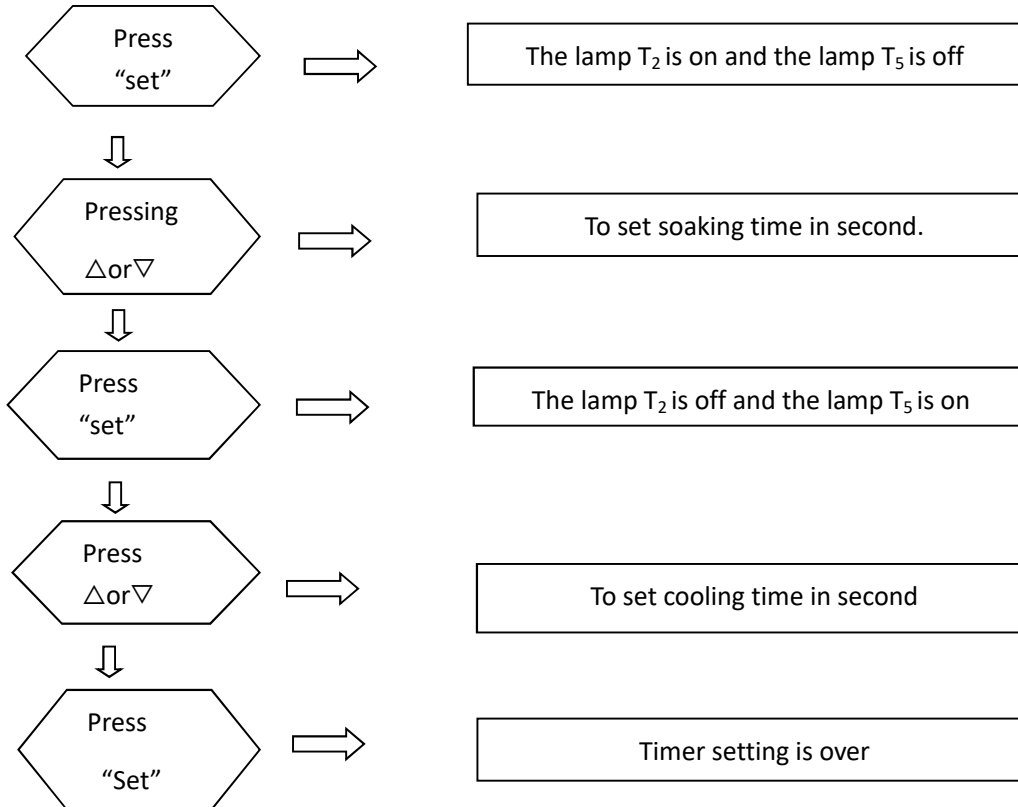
Press “set”

The lamp $T_2$ is on and the lamp $T_5$ is off

Pressing △or▽

To set soaking time in second.

Press “set”

The lamp $T_2$ is off and the lamp $T_5$ is on

Press △or▽

To set cooling time in second

Press “Set”

Timer setting is over